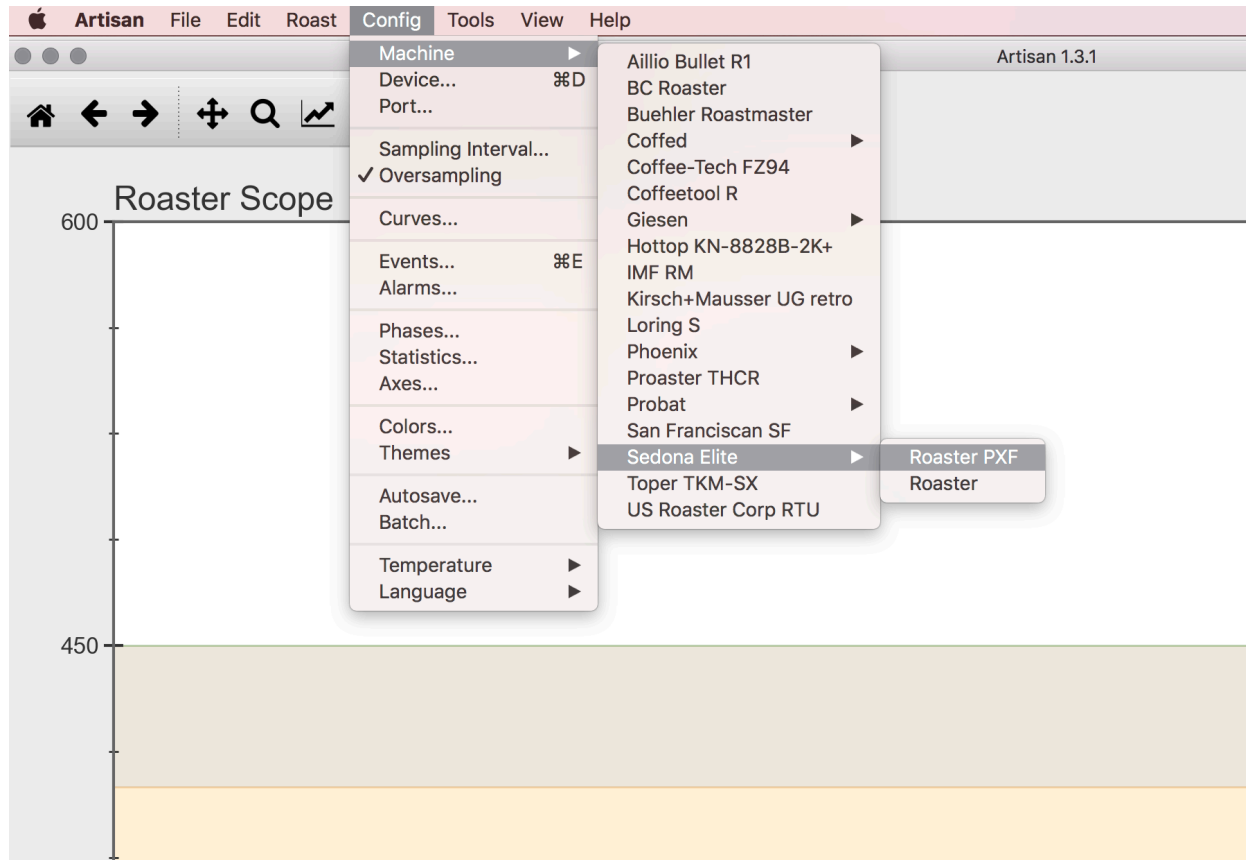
Artisan File Edit Roast Config Tools View Help

Artisan 1.3.1

Roaster Scope

600

450

Machine
Device... ⌘D
Port...

Sampling Interval...
✓ Oversampling

Curves...

Events... ⌘E
Alarms...

Phases...
Statistics...
Axes...

Colors...
Themes

Autosave...
Batch...

Temperature
Language

Aillio Bullet R1
BC Roaster
Buehler Roastmaster
Coffed
Coffee-Tech FZ94
Coffeetool R
Giesen
Hottop KN-8828B-2K+
IMF RM
Kirsch+Mausser UG retro
Loring S
Phoenix
Proaster THCR
Probat
San Franciscan SF
Sedona Elite
Toper TKM-SX
US Roaster Corp RTU

Roaster PXF
Roaster